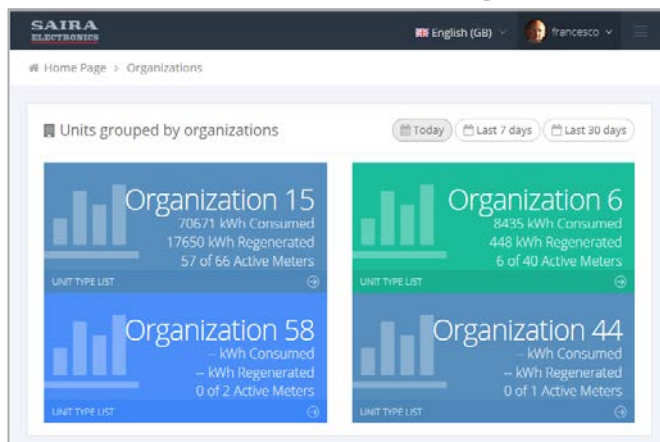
SAIRA
ELECTRONICS

English (GB)

francesco

Home Page > Organizations

Units grouped by organizations

Today

Last 7 days

Last 30 days

Organization 15
70671 kWh Consumed
17650 kWh Regenerated
57 of 66 Active Meters
UNIT TYPE LIST

Organization 6
8435 kWh Consumed
448 kWh Regenerated
6 of 40 Active Meters
UNIT TYPE LIST

Organization 58
-- kWh Consumed
-- kWh Regenerated
0 of 2 Active Meters
UNIT TYPE LIST

Organization 44
-- kWh Consumed
-- kWh Regenerated
0 of 1 Active Meters
UNIT TYPE LIST